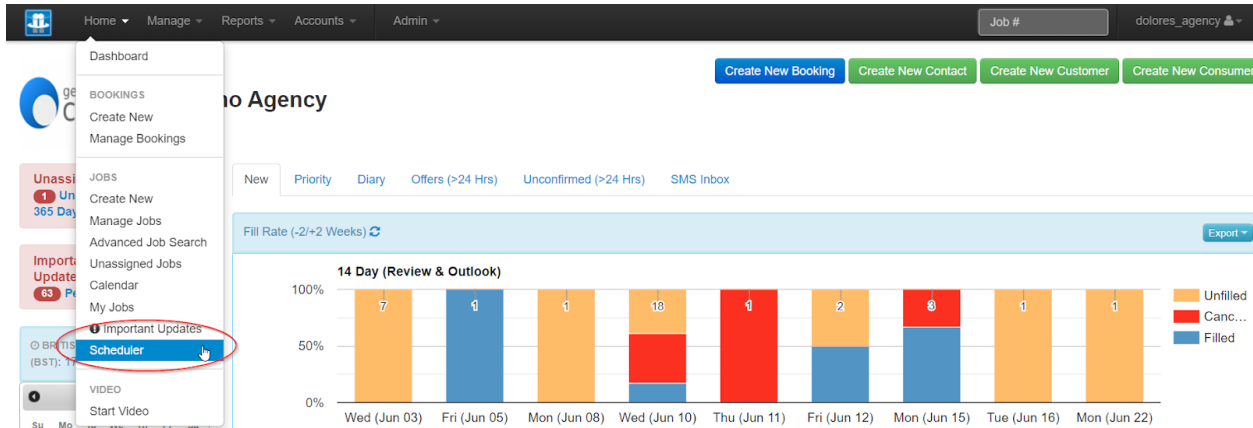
Home ▾ Manage ▾ Reports ▾ Accounts ▾ Admin ▾

Job #

dolores_agency

Dashboard

BOOKINGS
Create New
Manage Bookings

JOBS
Create New
Manage Jobs
Advanced Job Search
Unassigned Jobs
Calendar
My Jobs
Important Updates
Scheduler

VIDEO
Start Video

Create New Booking Create New Contact Create New Customer Create New Consumer

ge
C

no Agency

Unassi
1 Un
365 Day

Importa
Update
63 Pe

BRITIS
(BST): 1

Su Mo

New Priority Diary Offers (>24 Hrs) Unconfirmed (>24 Hrs) SMS Inbox

Fill Rate (-2/+2 Weeks)

Export ▾

14 Day (Review & Outlook)

100%
50%
0%

7 1 1 18 1 2 3 1 1

Wed (Jun 03) Fri (Jun 05) Mon (Jun 08) Wed (Jun 10) Thu (Jun 11) Fri (Jun 12) Mon (Jun 15) Tue (Jun 16) Mon (Jun 22)

Unfilled
Canc...
Filled